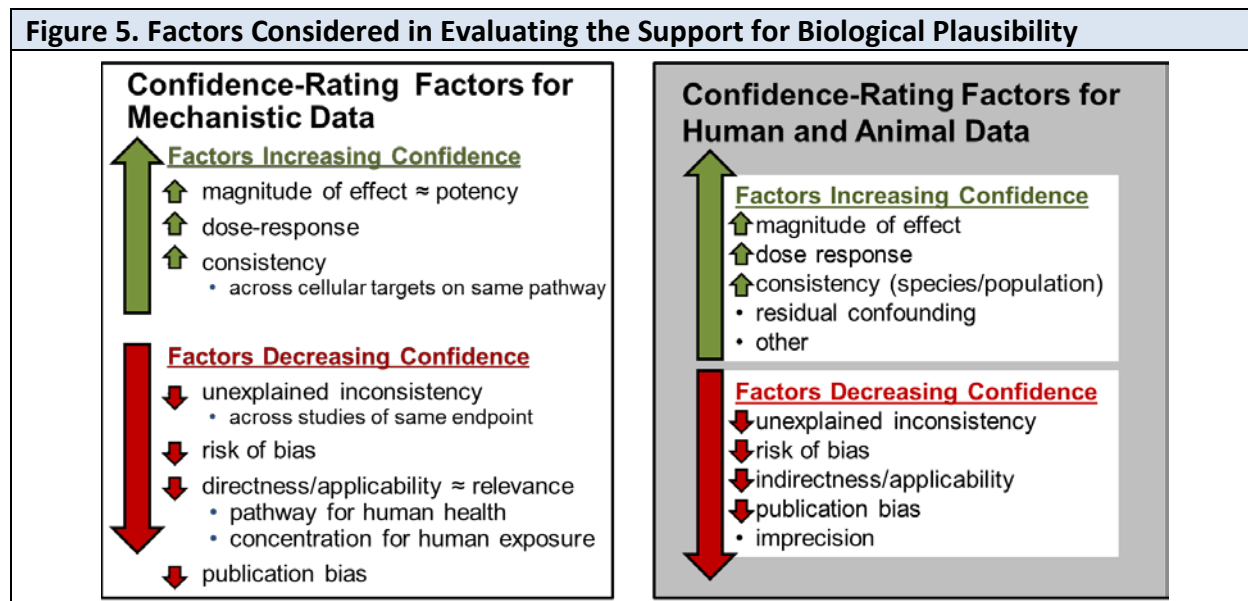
Figure 5. Factors Considered in Evaluating the Support for Biological Plausibility

Confidence-Rating Factors for Mechanistic Data

Factors Increasing Confidence

magnitude of effect ≈ potency

dose-response

consistency

• across cellular targets on same pathway

Factors Decreasing Confidence

unexplained inconsistency

• across studies of same endpoint

risk of bias

directness/applicability ≈ relevance

• pathway for human health

• concentration for human exposure

publication bias

Confidence-Rating Factors for Human and Animal Data

Factors Increasing Confidence

magnitude of effect

dose response

consistency (species/population)

• residual confounding

• other

Factors Decreasing Confidence

unexplained inconsistency

risk of bias

indirectness/applicability

publication bias

• imprecision